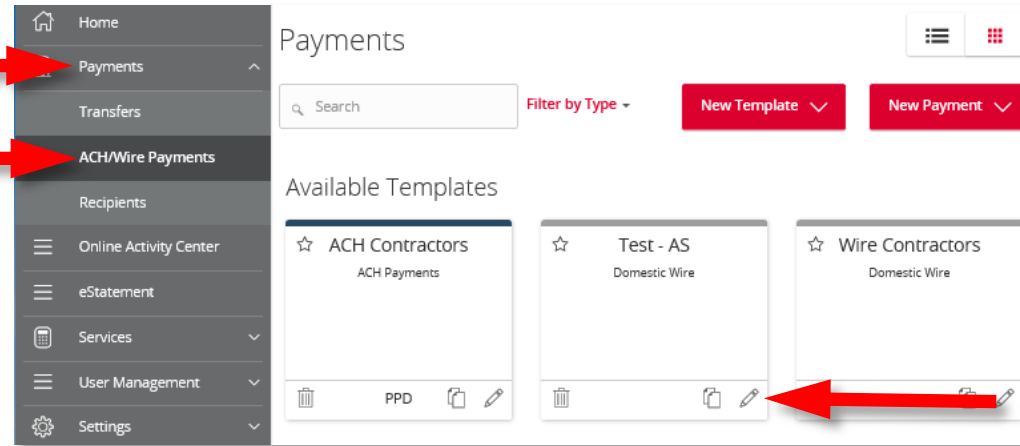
Home

Payments

Transfers

ACH/Wire Payments

Recipients

Online Activity Center

eStatement

Services

User Management

Settings

Payments

Search

Filter by Type

New Template

New Payment

Available Templates

ACH Contractors

ACH Payments

PPD

Test - AS

Domestic Wire

Wire Contractors

Domestic Wire